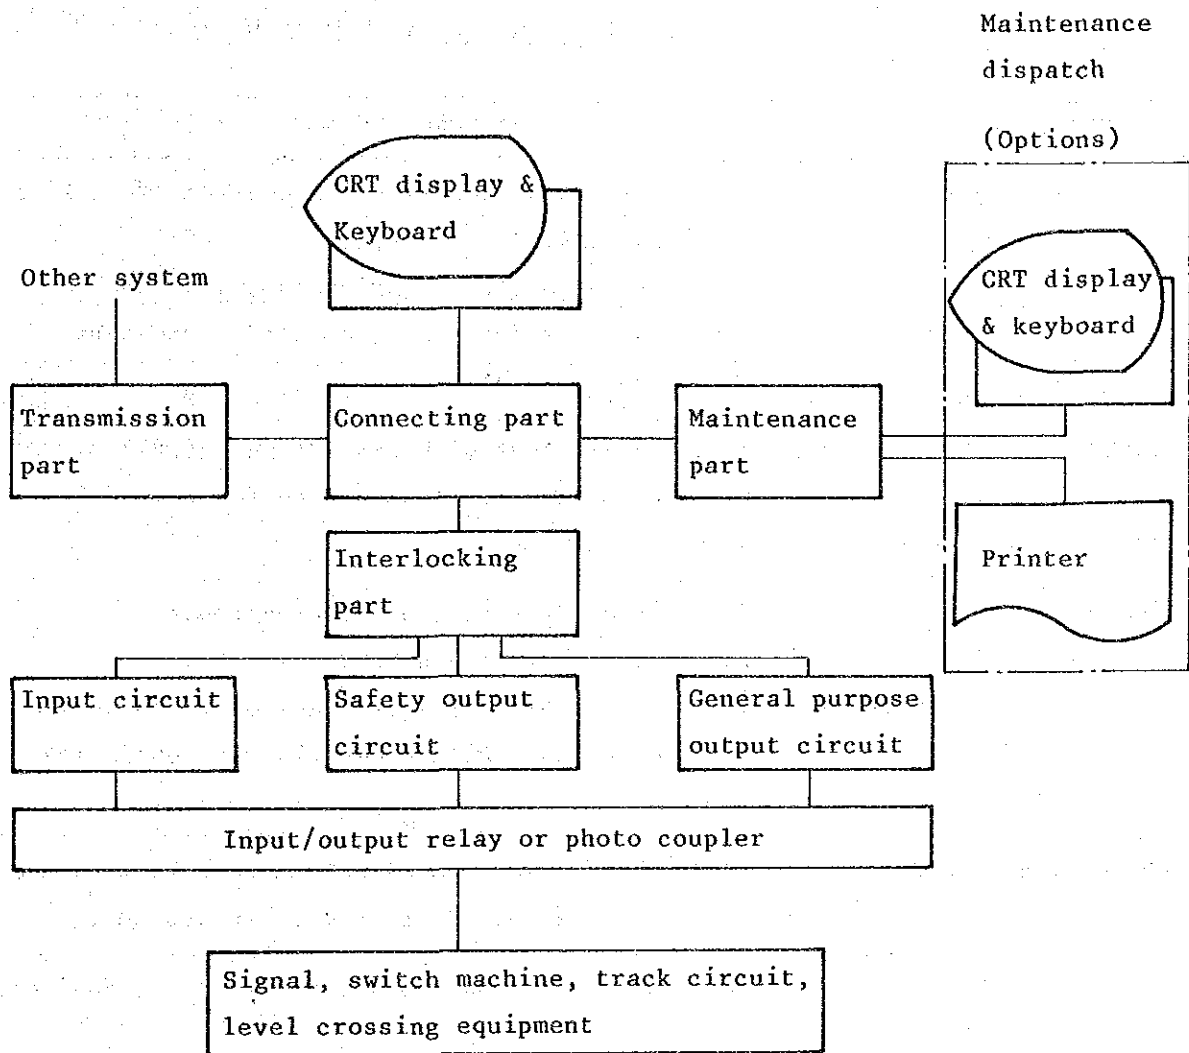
Maintenance dispatch

(Options)

CRT display & Keyboard

Other system

CRT display & keyboard

Transmission part

Connecting part

Maintenance part

Printer

Interlocking part

Input circuit

Safety output circuit

General purpose output circuit

Input/output relay or photo coupler

Signal, switch machine, track circuit, level crossing equipment